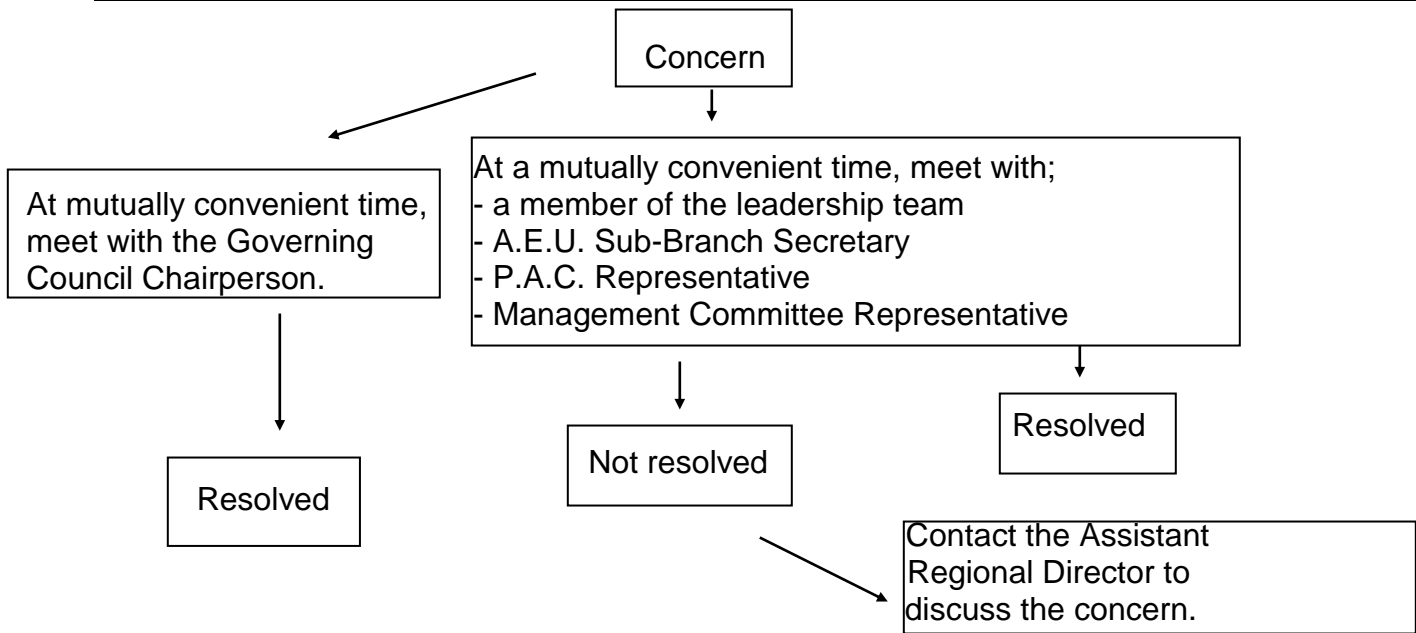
Concern

At mutually convenient time, meet with the Governing Council Chairperson.

At a mutually convenient time, meet with;
- a member of the leadership team
- A.E.U. Sub-Branch Secretary
- P.A.C. Representative
- Management Committee Representative

Resolved

Not resolved

Resolved

Contact the Assistant Regional Director to discuss the concern.